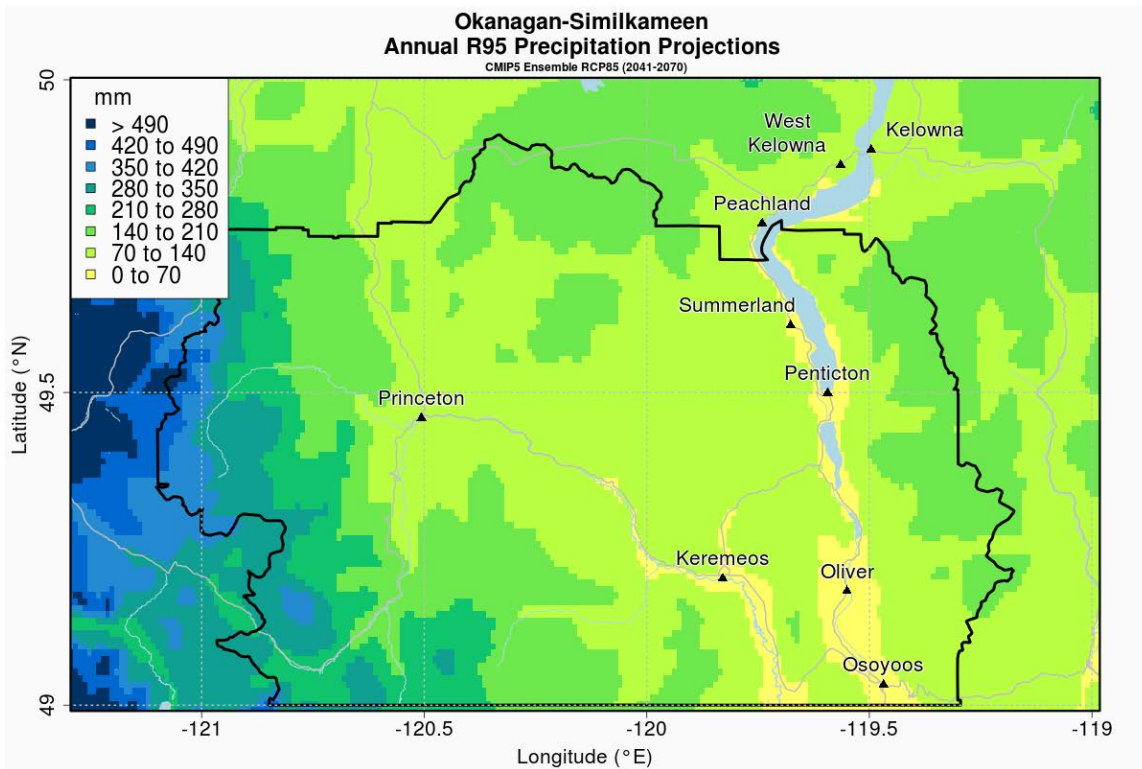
Okanagan-Similkameen
Annual R95 Precipitation Projections
CMIP5 Ensemble RCP85 (2041-2070)

mm
> 490
420 to 490
350 to 420
280 to 350
210 to 280
140 to 210
70 to 140
0 to 70

West Kelowna
Kelowna
Peachland
Summerland
Penticton
Princeton
Keremeos
Oliver
Osoyoos

50
49.5
49
Latitude (°N)

-121
-120.5
-120
-119.5
-119
Longitude (°E)